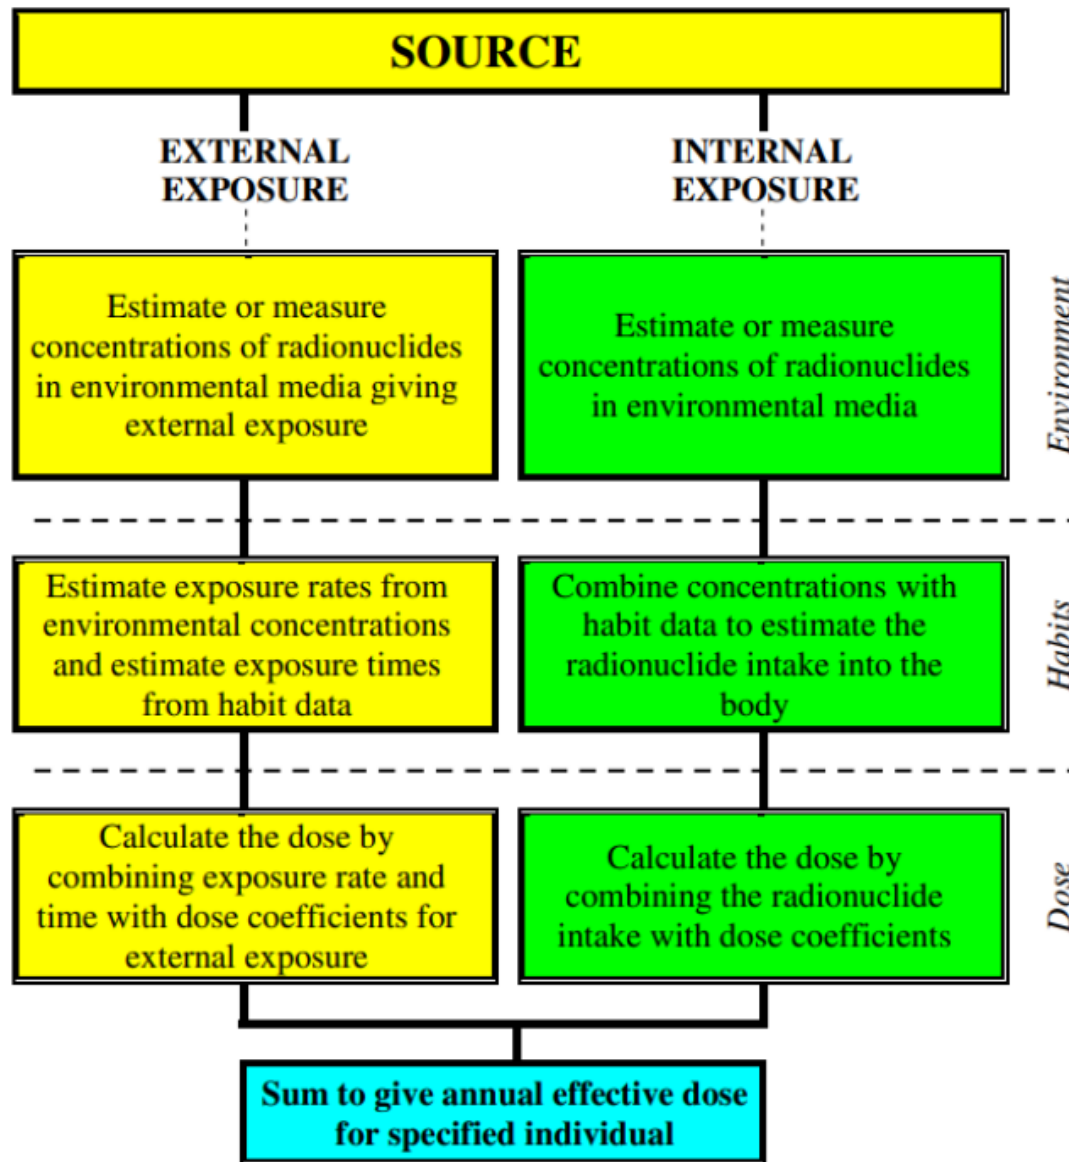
SOURCE

EXTERNAL EXPOSURE

INTERNAL EXPOSURE

Estimate or measure concentrations of radionuclides in environmental media giving external exposure

Estimate or measure concentrations of radionuclides in environmental media

Environment

Estimate exposure rates from environmental concentrations and estimate exposure times from habit data

Combine concentrations with habit data to estimate the radionuclide intake into the body

Habits

Calculate the dose by combining exposure rate and time with dose coefficients for external exposure

Calculate the dose by combining the radionuclide intake with dose coefficients

Dose

Sum to give annual effective dose for specified individual